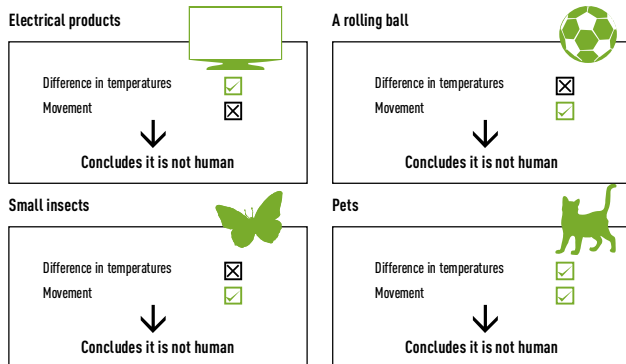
Electrical products

Difference in temperatures ☑
Movement ☒

Concludes it is not human

A rolling ball

Difference in temperatures ☒
Movement ☑

Concludes it is not human

Small insects

Difference in temperatures ☒
Movement ☑

Concludes it is not human

Pets

Difference in temperatures ☑
Movement ☑

Concludes it is not human